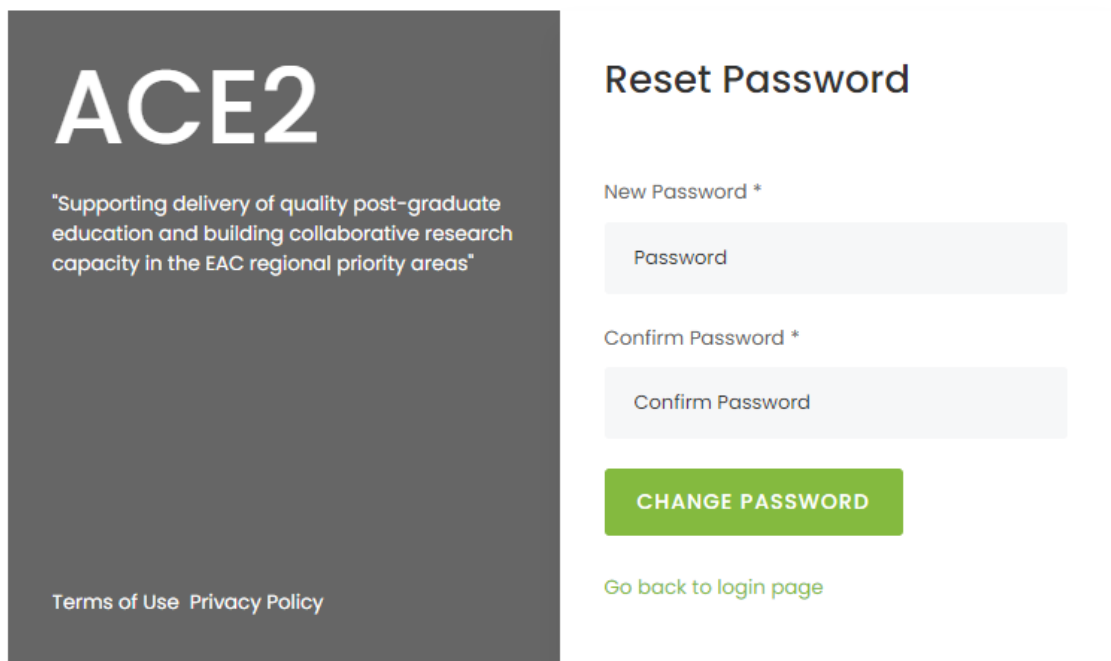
ACE2

"Supporting delivery of quality post-graduate education and building collaborative research capacity in the EAC regional priority areas"

Terms of Use Privacy Policy

Reset Password

New Password *

Password

Confirm Password *

Confirm Password

CHANGE PASSWORD

Go back to login page